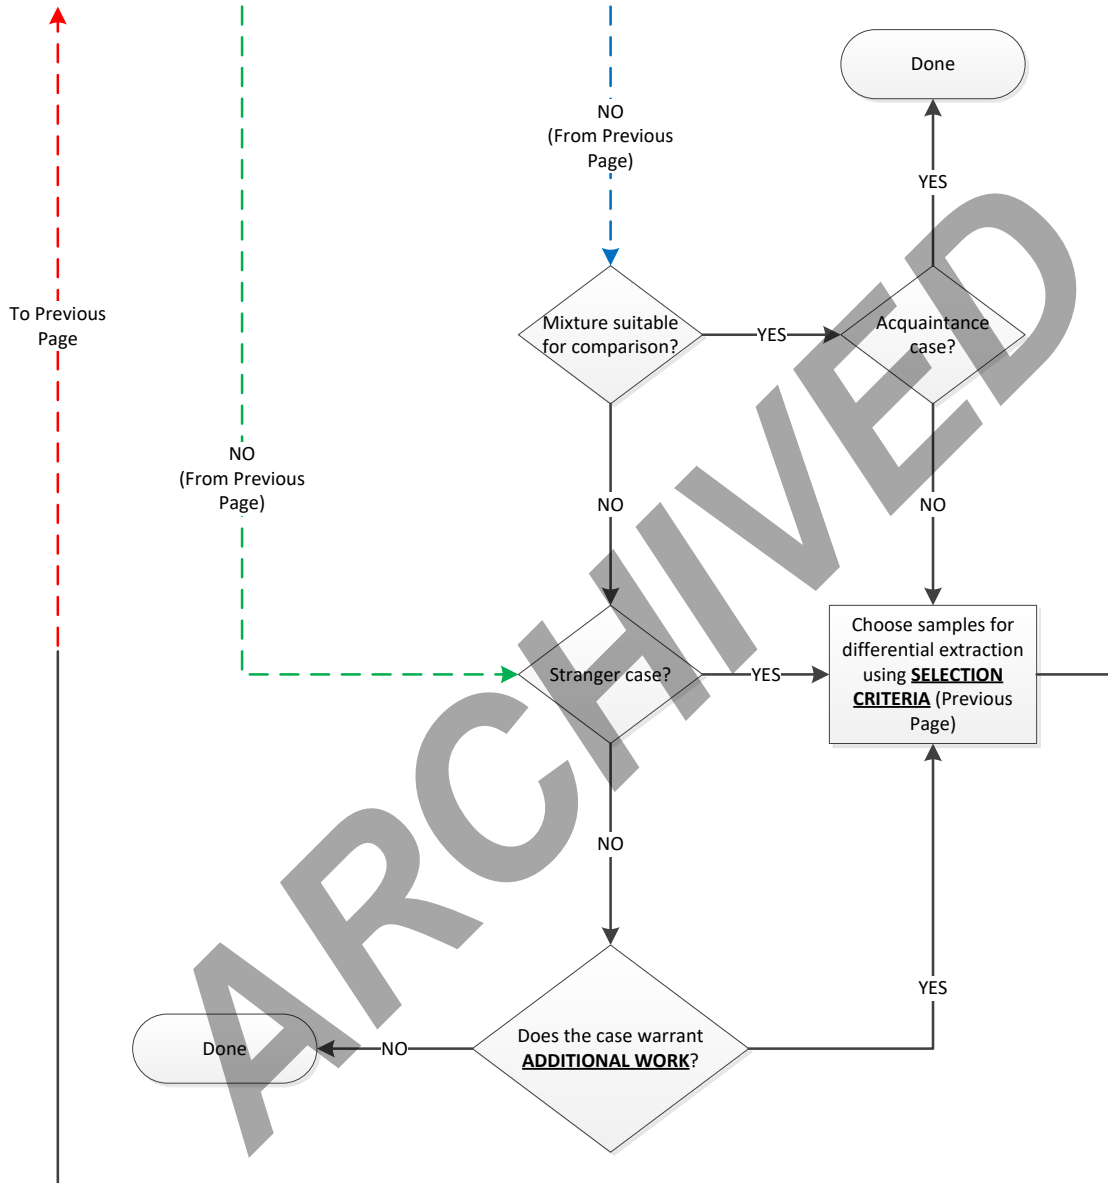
Done

YES

NO
(From Previous
Page)

To Previous
Page

Mixture suitable
for comparison?

YES

Acquaintance
case?

NO
(From Previous
Page)

NO

NO

Choose samples for
differential extraction
using **SELECTION CRITERIA** (Previous
Page)

Stranger case?

YES

NO

YES

Done

NO

Does the case warrant
**ADDITIONAL WORK**?

ARCHIVED